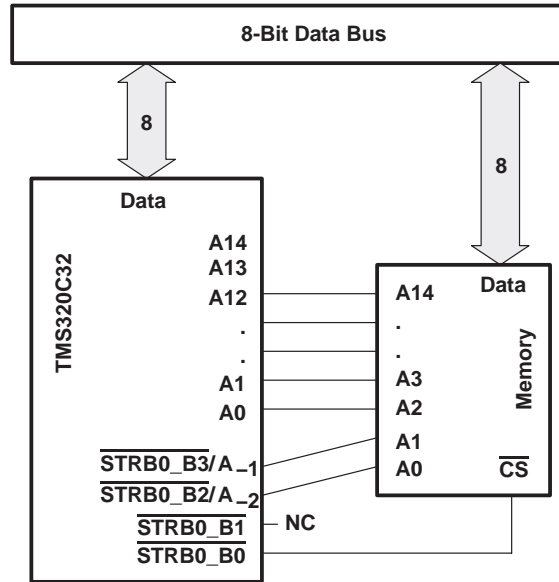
8-Bit Data Bus

8

8

Data

TMS320C32

A14
A13
A12
.
.
A1
A0

$\overline{STRB0\_B3}/A_{-1}$
$\overline{STRB0\_B2}/A_{-2}$
$\overline{STRB0\_B1}$
NC
$\overline{STRB0\_B0}$

Data

A14
.
.
A3
A2
A1
A0

Memory

$\overline{CS}$